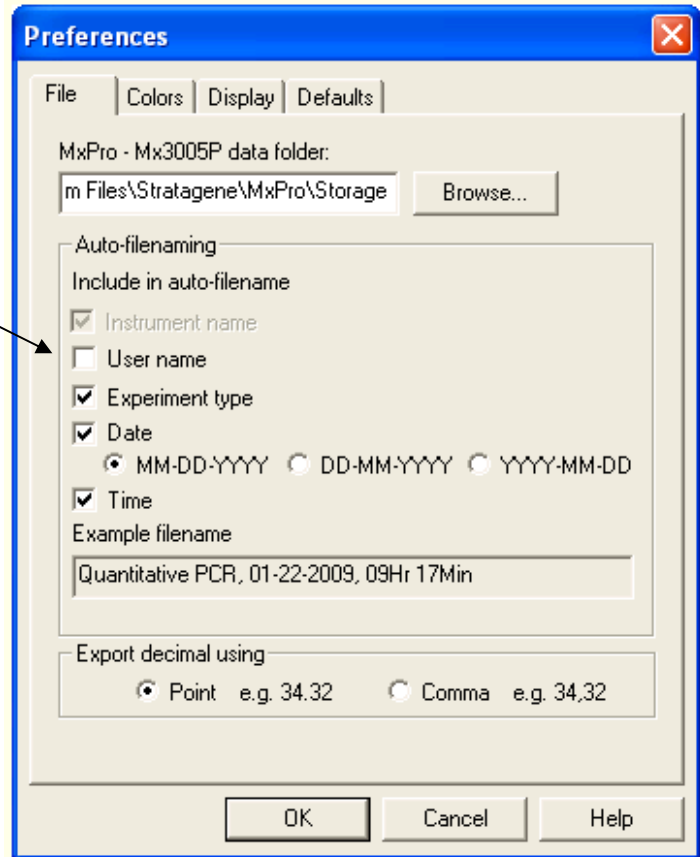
Preferences

File | Colors | Display | Defaults

MxPro - Mx3005P data folder:

m Files\Stratagene\MxPro\Storage

Browse...

Auto-filenaming

Include in auto-filename

Instrument name

User name

Experiment type

Date

MM-DD-YYYY  DD-MM-YYYY  YYYY-MM-DD

Time

Example filename

Quantitative PCR, 01-22-2009, 09Hr 17Min

Export decimal using

Point e.g. 34.32  Comma e.g. 34,32

OK  Cancel  Help